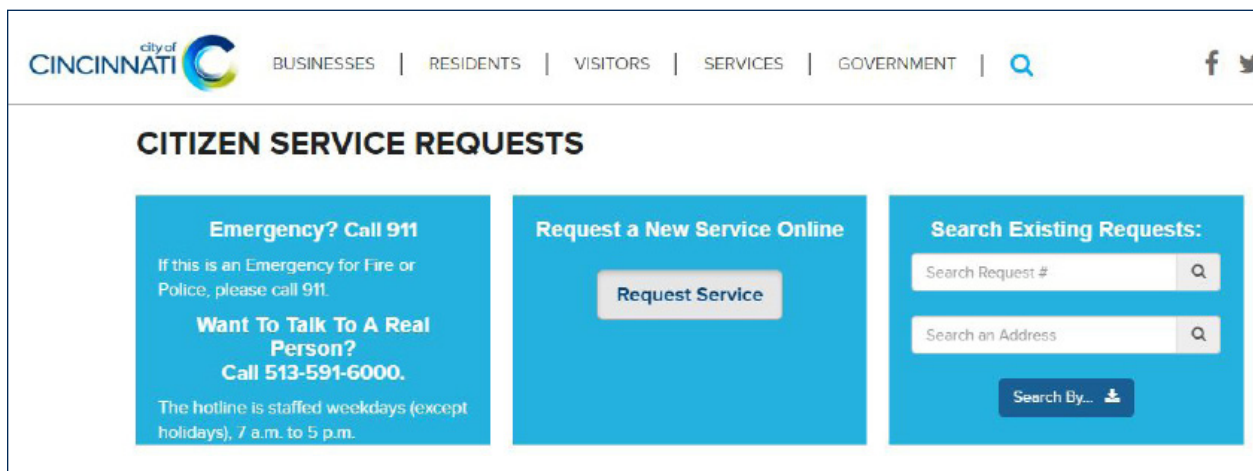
city of CINCINNATI

BUSINESSES | RESIDENTS | VISITORS | SERVICES | GOVERNMENT |

CITIZEN SERVICE REQUESTS

Emergency? Call 911

If this is an Emergency for Fire or Police, please call 911.

Want To Talk To A Real Person? Call 513-591-6000.

The hotline is staffed weekdays (except holidays), 7 a.m. to 5 p.m.

Request a New Service Online

Request Service

Search Existing Requests:

Search Request #

Search an Address

Search By...